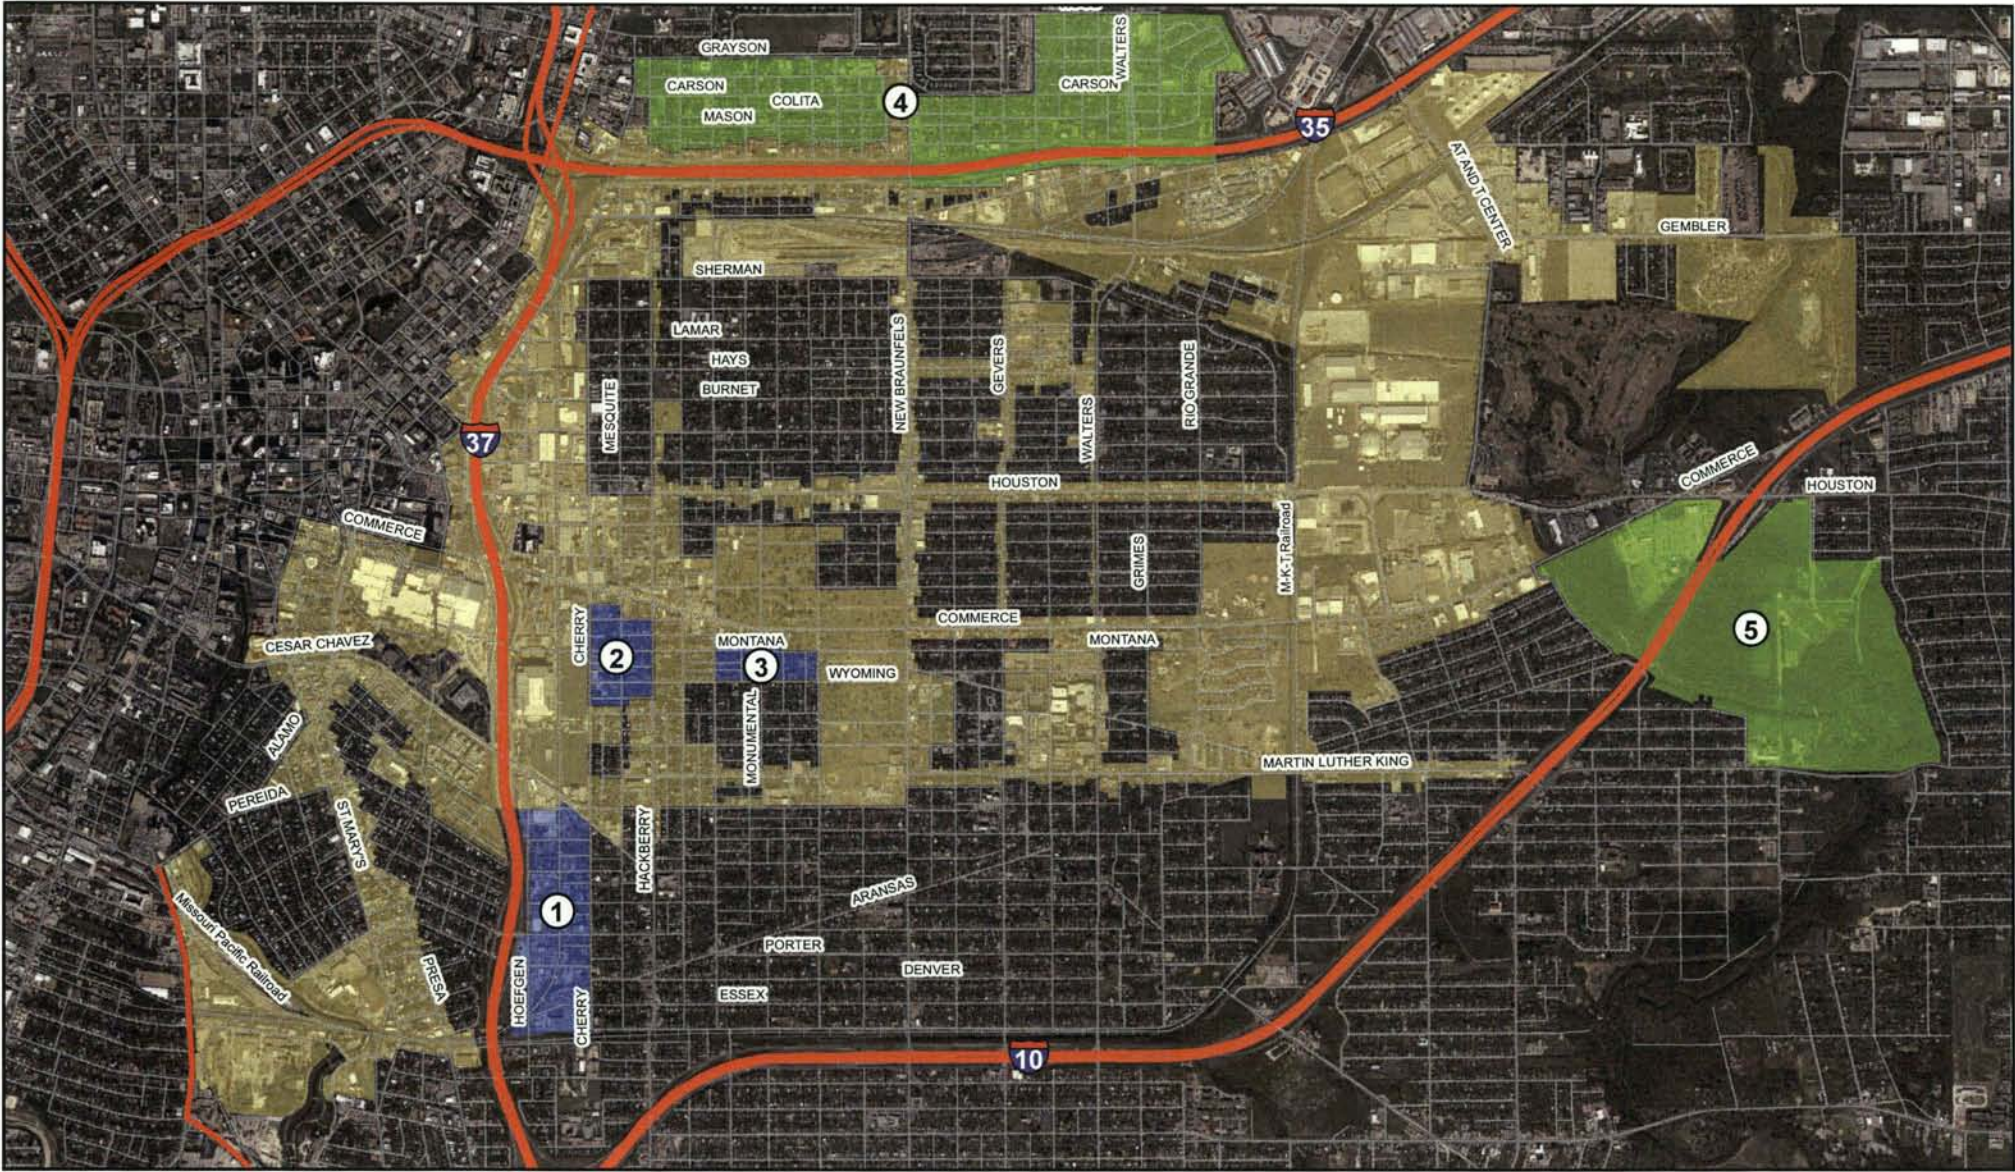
GRAYSON
CARSON
COLITA
MASON
4
CARSON
WALTERS
35
AT AND T CENTER
GEMBLER
SHERMAN
LAMAR
HAYS
BURNET
MESQUITE
NEW BRAUNFELS
GEVERS
WALTERS
RIO GRANDE
37
HOUSTON
COMMERCE
HOUSTON
COMMERCE
GRIMES
M-K-T Railroad
5
CHERRY
2
COMMERCE
MONTANA
3
WYOMING
MONTANA
CESAR CHAVEZ
MONUMENTAL
MARTIN LUTHER KING
ALAMO
PEREIDA
ST MARY'S
1
HACKBERRY
ARANSAS
Missouri Pacific Railroad
PORTER
DENVER
PRESA
ESSEX
HOEFGEN
CHERRY
10